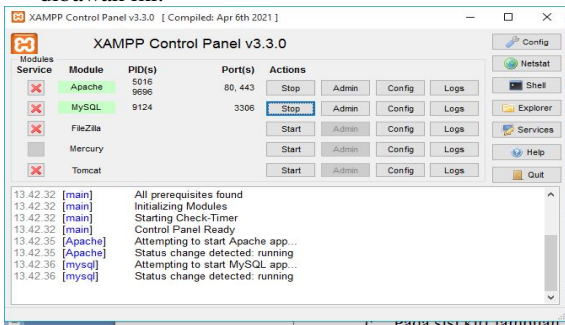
download.

XAMPP Control Panel v3.3.0 [ Compiled: Apr 6th 2021 ]

XAMPP Control Panel v3.3.0

Modules

| Service | Module | PID(s) | Port(s) | Actions | | | |
|---|---|---|---|---|---|---|---|
| | Apache | 5016 9696 | 80, 443 | Stop | Admin | Config | Logs |
| | MySQL | 9124 | 3306 | Stop | Admin | Config | Logs |
| | FileZilla | | | Start | Admin | Config | Logs |
| | Mercury | | | Start | Admin | Config | Logs |
| | Tomcat | | | Start | Admin | Config | Logs |

Config
Netstat
Shell
Explorer
Services
Help
Quit

13.42.32 [main] All prerequisites found
13.42.32 [main] Initializing Modules
13.42.32 [main] Starting Check-Timer
13.42.32 [main] Control Panel Ready
13.42.35 [Apache] Attempting to start Apache app...
13.42.35 [Apache] Status change detected: running
13.42.36 [mysql] Attempting to start MySQL app...
13.42.36 [mysql] Status change detected: running

Pada sisi kiri tampilan